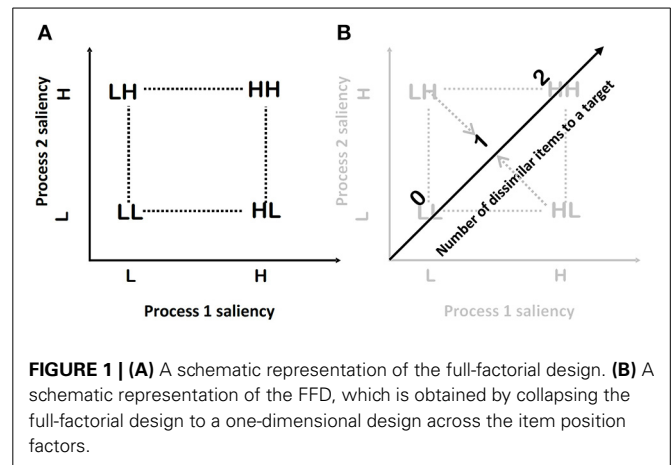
A

Process 2 saliency

H

L

LH

HH

LL

HL

L

H

Process 1 saliency

B

Process 2 saliency

H

L

LH

HH

LL

HL

0

1

2

Number of dissimilar items to a target

L

H

Process 1 saliency

**FIGURE 1 | (A)** A schematic representation of the full-factorial design. **(B)** A schematic representation of the FFD, which is obtained by collapsing the full-factorial design to a one-dimensional design across the item position factors.